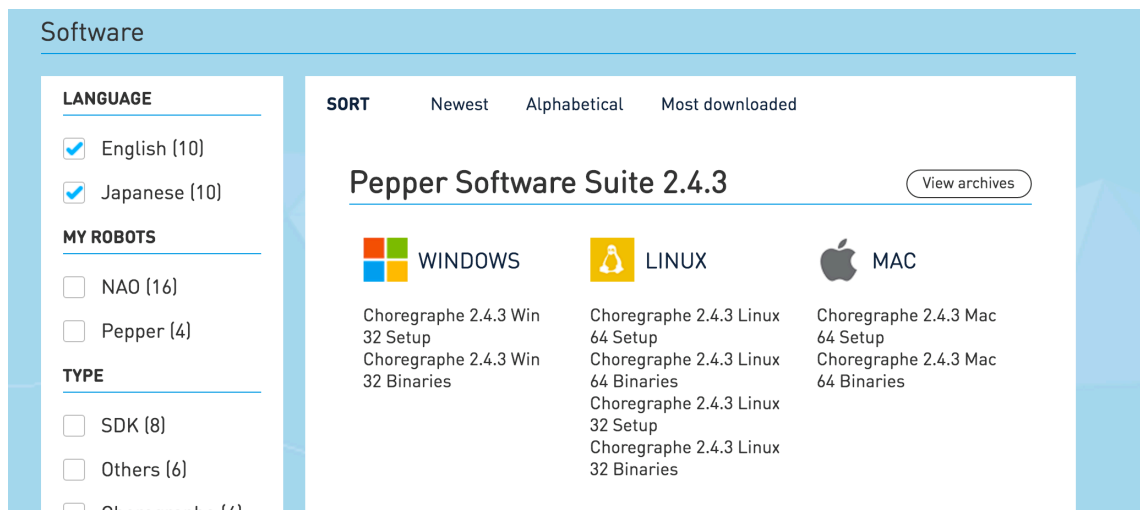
Software

LANGUAGE

English (10)

Japanese (10)

MY ROBOTS

NAO (16)

Pepper (4)

TYPE

SDK (8)

Others (6)

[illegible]

SORT Newest Alphabetical Most downloaded

Pepper Software Suite 2.4.3

View archives

WINDOWS

Choregraphe 2.4.3 Win 32 Setup
Choregraphe 2.4.3 Win 32 Binaries

LINUX

Choregraphe 2.4.3 Linux 64 Setup
Choregraphe 2.4.3 Linux 64 Binaries
Choregraphe 2.4.3 Linux 32 Setup
Choregraphe 2.4.3 Linux 32 Binaries

MAC

Choregraphe 2.4.3 Mac 64 Setup
Choregraphe 2.4.3 Mac 64 Binaries